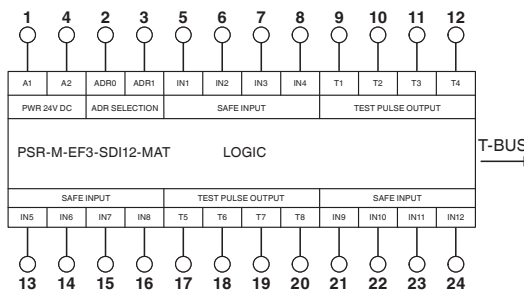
| 1 | 4 | 2 | 3 | 5 | 6 | 7 | 8 | 9 | 10 | 11 | 12 |
|---|---|---|---|---|---|---|---|---|---|---|---|
| A1 | A2 | ADR0 | ADR1 | IN1 | IN2 | IN3 | IN4 | T1 | T2 | T3 | T4 |

PWR 24V DC
ADR SELECTION
SAFE INPUT
TEST PULSE OUTPUT

PSR-M-EF3-SDI12-MAT
LOGIC
T-BUS

SAFE INPUT
TEST PULSE OUTPUT
SAFE INPUT

| IN5 | IN6 | IN7 | IN8 | T5 | T6 | T7 | T8 | IN9 | IN10 | IN11 | IN12 |
|---|---|---|---|---|---|---|---|---|---|---|---|
| 13 | 14 | 15 | 16 | 17 | 18 | 19 | 20 | 21 | 22 | 23 | 24 |